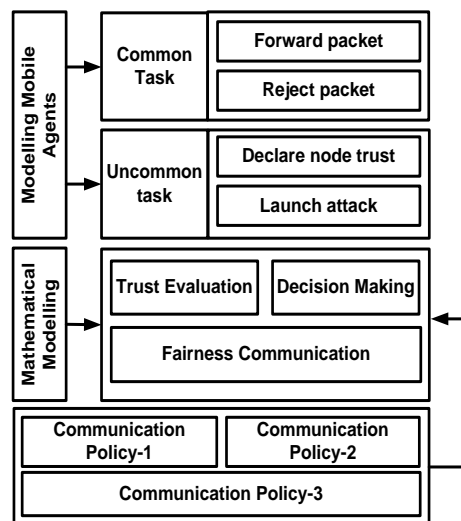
Modelling Mobile Agents

Common Task

Forward packet

Reject packet

Uncommon task

Declare node trust

Launch attack

Mathematical Modelling

Trust Evaluation

Decision Making

Fairness Communication

Communication Policy-1

Communication Policy-2

Communication Policy-3